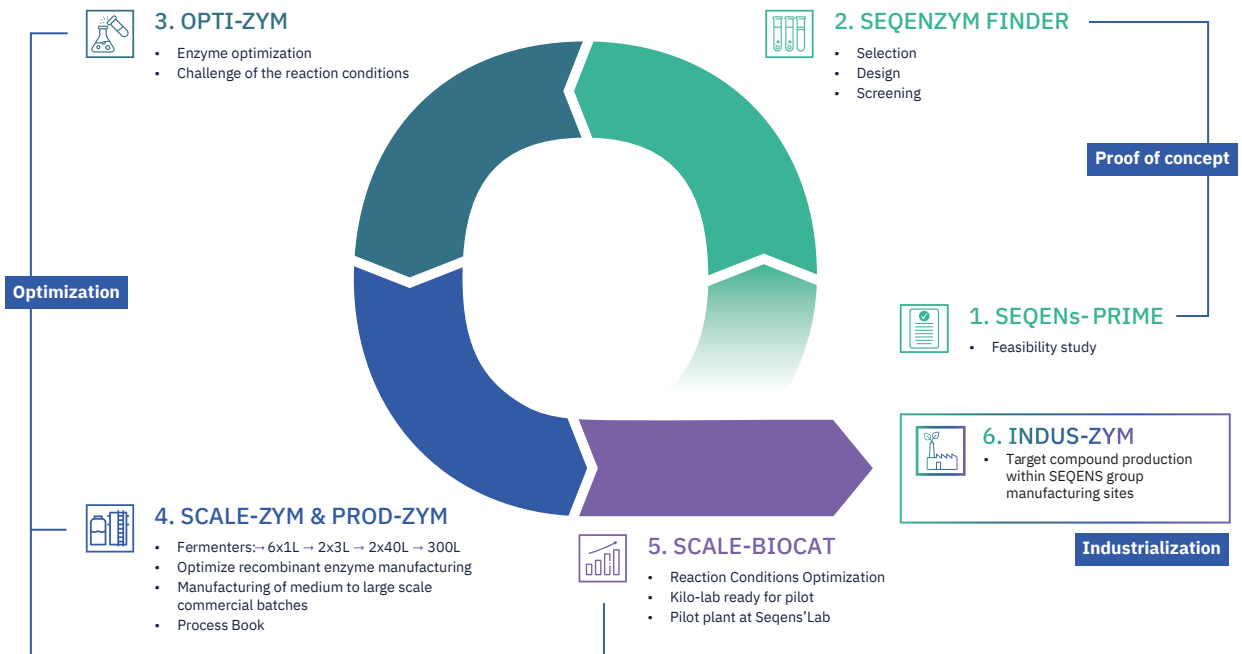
3. OPTI-ZYM

- Enzyme optimization
- Challenge of the reaction conditions

2. SEQENZYM FINDER

- Selection
- Design
- Screening

Proof of concept

Optimization

1. SEQENs- PRIME

- Feasibility study

6. INDUS-ZYM

- Target compound production within SEQENS group manufacturing sites

Industrialization

4. SCALE-ZYM & PROD-ZYM

- Fermenters:→6x1L → 2x3L → 2x40L → 300L
- Optimize recombinant enzyme manufacturing
- Manufacturing of medium to large scale commercial batches
- Process Book

5. SCALE-BIOCAT

- Reaction Conditions Optimization
- Kilo-lab ready for pilot
- Pilot plant at Seqens'Lab